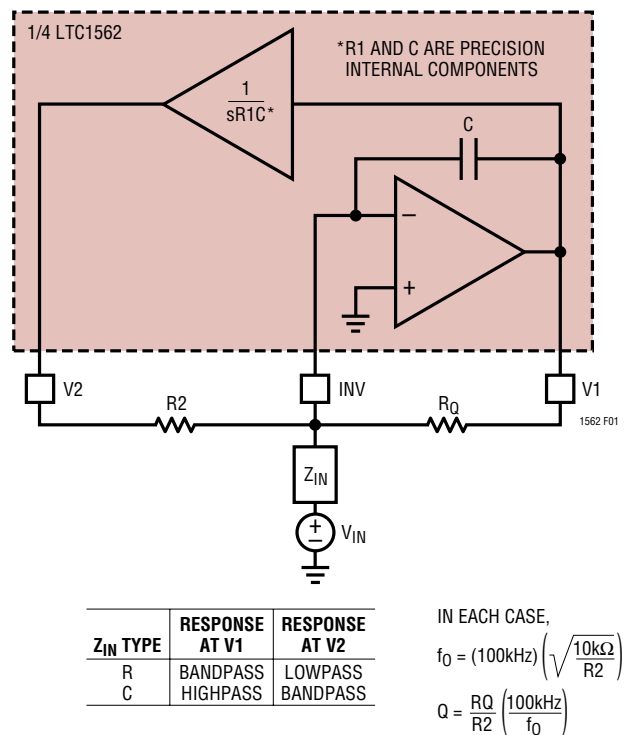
1/4 LTC1562

*R1 AND C ARE PRECISION INTERNAL COMPONENTS

$\frac{1}{sR1C^*}$

C

−

+

V2

R2

INV

$R_Q$

V1

1562 F01

$Z_{IN}$

±

$V_{IN}$

| $Z_{IN}$ TYPE | RESPONSE AT V1 | RESPONSE AT V2 |
|---|---|---|
| R | BANDPASS | LOWPASS |
| C | HIGHPASS | BANDPASS |

IN EACH CASE,

$f_O = (100kHz)\left(\sqrt{\frac{10k\Omega}{R2}}\right)$

$Q = \frac{RQ}{R2}\left(\frac{100kHz}{f_O}\right)$